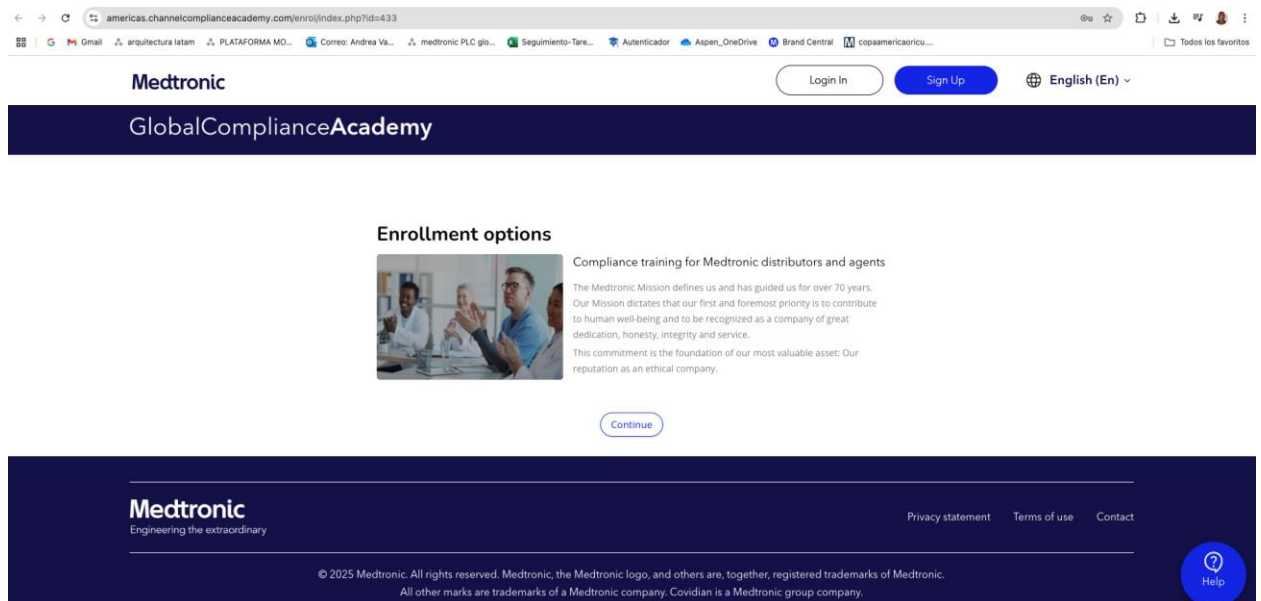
americas.channelcomplianceacademy.com/enrol/index.php?id=433

Gmail arquitectura latam PLATAFORMA MO... Correo: Andrea Va... medtronic PLC glo... Seguimiento-Tare... Autenticador Aspen_OneDrive Brand Central copaamericaoricu... Todos los favoritos

Medtronic

Login In

Sign Up

English (En)

GlobalComplianceAcademy

Enrollment options

Compliance training for Medtronic distributors and agents

The Medtronic Mission defines us and has guided us for over 70 years. Our Mission dictates that our first and foremost priority is to contribute to human well-being and to be recognized as a company of great dedication, honesty, integrity and service.

This commitment is the foundation of our most valuable asset: Our reputation as an ethical company.

Continue

Medtronic
Engineering the extraordinary

Privacy statement Terms of use Contact

© 2025 Medtronic. All rights reserved. Medtronic, the Medtronic logo, and others are, together, registered trademarks of Medtronic. All other marks are trademarks of a Medtronic company. Covidian is a Medtronic group company.

Help